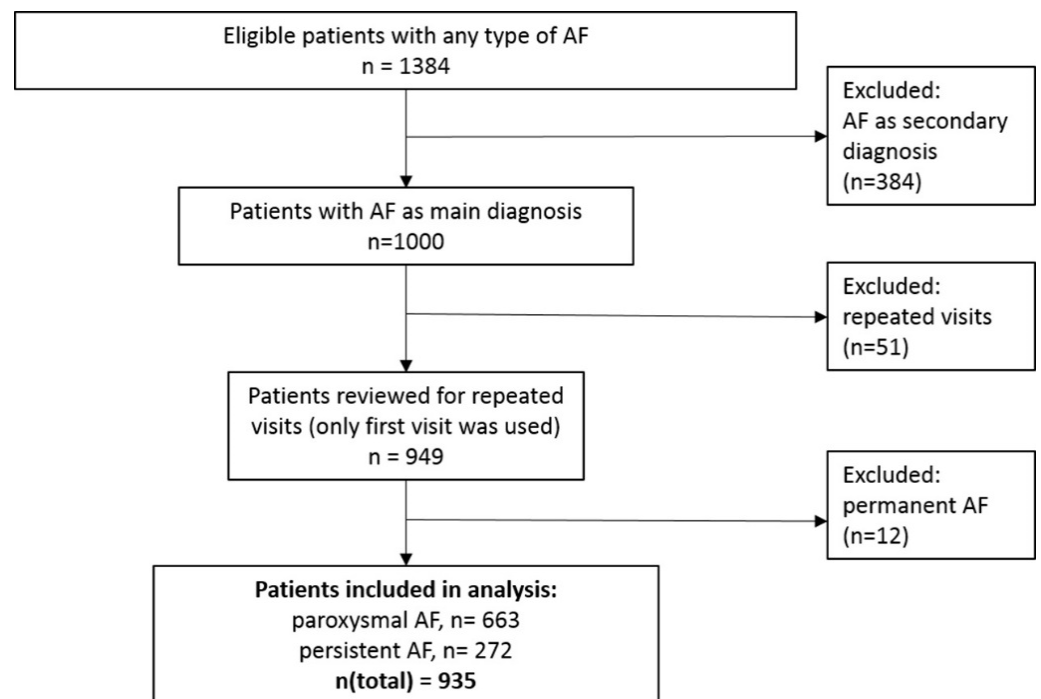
Eligible patients with any type of AF
n = 1384

Excluded:
AF as secondary diagnosis
(n=384)

Patients with AF as main diagnosis
n=1000

Excluded:
repeated visits
(n=51)

Patients reviewed for repeated visits (only first visit was used)
n = 949

Excluded:
permanent AF
(n=12)

**Patients included in analysis:**
paroxysmal AF, n= 663
persistent AF, n= 272
**n(total) = 935**